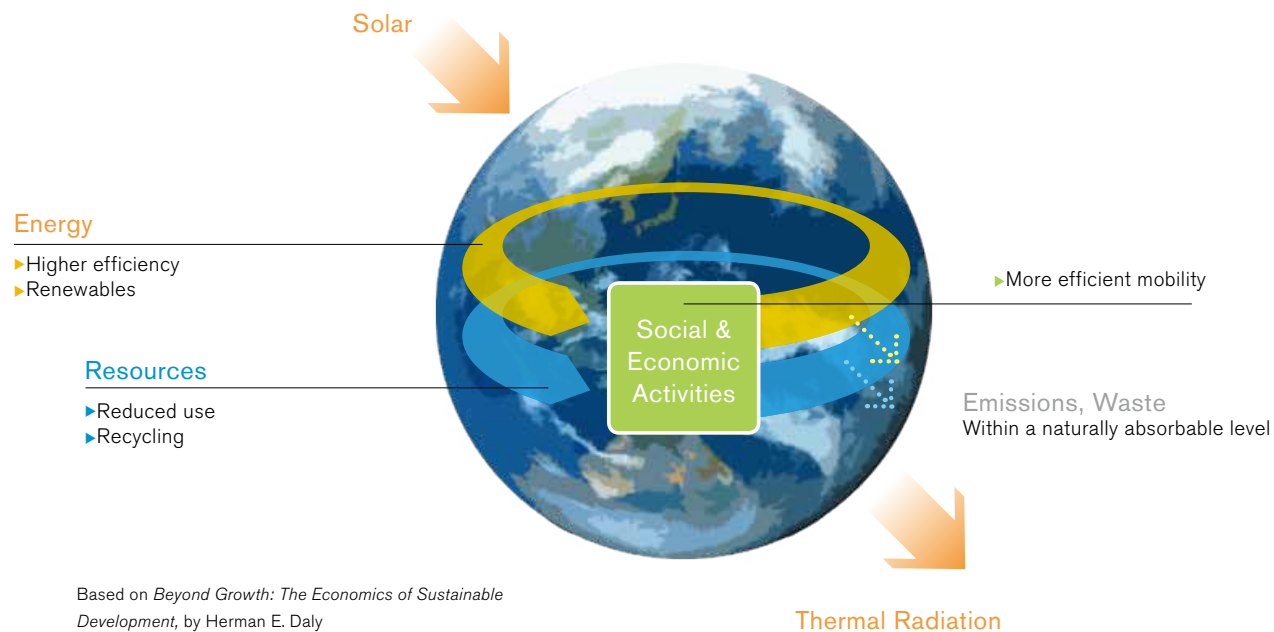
Solar

Energy
▸Higher efficiency
▸Renewables

▸More efficient mobility

Social & Economic Activities

Resources
▸Reduced use
▸Recycling

Emissions, Waste
Within a naturally absorbable level

Based on *Beyond Growth: The Economics of Sustainable Development*, by Herman E. Daly

Thermal Radiation